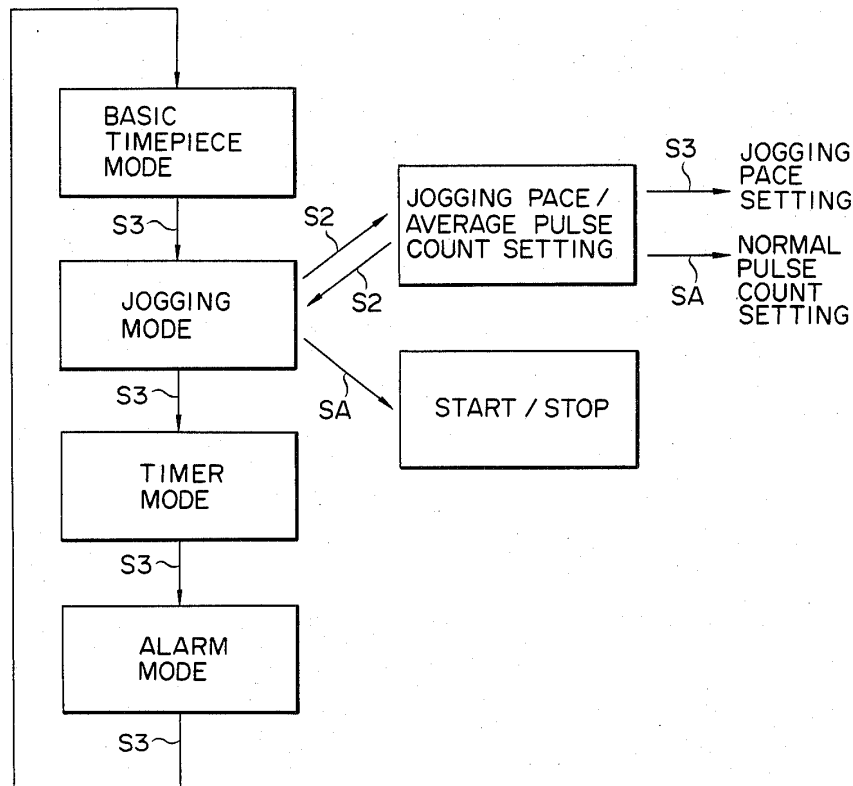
BASIC TIMEPIECE MODE

S3

JOGGING MODE

S2

S2

JOGGING PACE / AVERAGE PULSE COUNT SETTING

S3

JOGGING PACE SETTING

SA

NORMAL PULSE COUNT SETTING

SA

START / STOP

S3

TIMER MODE

S3

ALARM MODE

S3